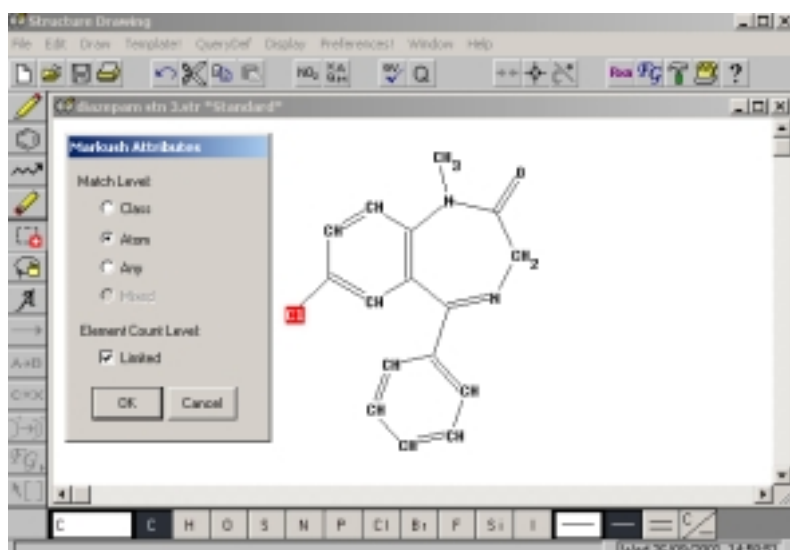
Structure Drawing
File Edit Draw Templates QueryDef Display Preferences Window Help
$NO_2$
diazepam stn 3.str "Standard"
Markush Attributes
Match Level:
Class
Atom
Any
Mixed
Element Count Level:
Limited
OK
Cancel
$CH_3$
O
N
CH
CH
$CH_2$
CH
N
CH
Cl
CH
CH
CH
CH
CH
C
C
H
O
S
N
P
Cl
Br
F
Si
I
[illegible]